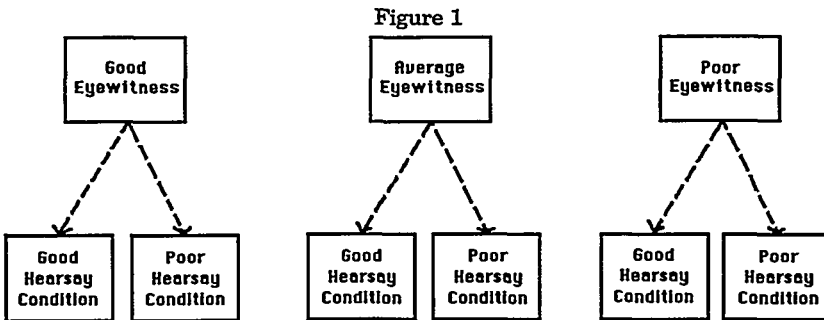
Figure 1

Good Eyewitness

Good Hearsay Condition

Poor Hearsay Condition

Average Eyewitness

Good Hearsay Condition

Poor Hearsay Condition

Poor Eyewitness

Good Hearsay Condition

Poor Hearsay Condition